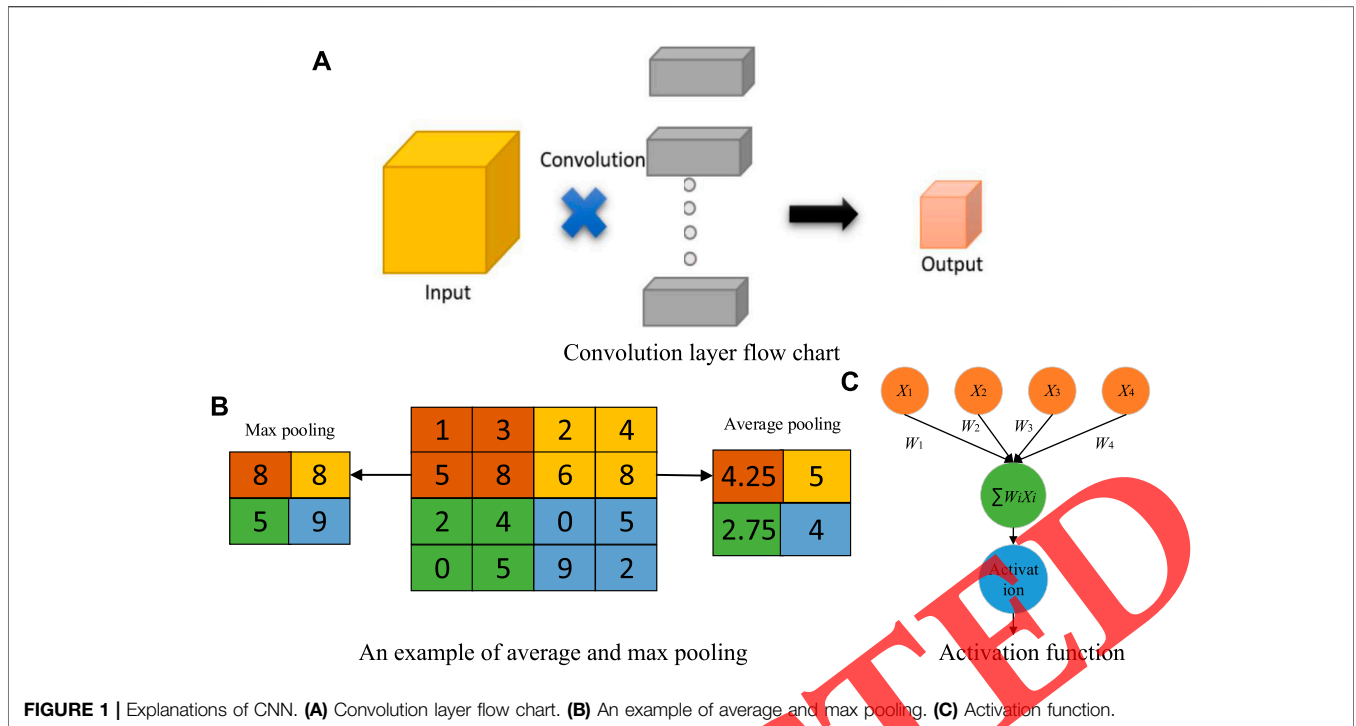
A

Convolution

Input

Output

Convolution layer flow chart

B

Max pooling

| 8 | 8 |
|---|---|
| 5 | 9 |

| 1 | 3 | 2 | 4 |
|---|---|---|---|
| 5 | 8 | 6 | 8 |
| 2 | 4 | 0 | 5 |
| 0 | 5 | 9 | 2 |

Average pooling

| 4.25 | 5 |
|---|---|
| 2.75 | 4 |

An example of average and max pooling

C

$X_1$ $X_2$ $X_3$ $X_4$

$W_1$ $W_2$ $W_3$ $W_4$

$\sum WiXi$

Activat ion

Activation function

TED

FIGURE 1 | Explanations of CNN. (A) Convolution layer flow chart. (B) An example of average and max pooling. (C) Activation function.